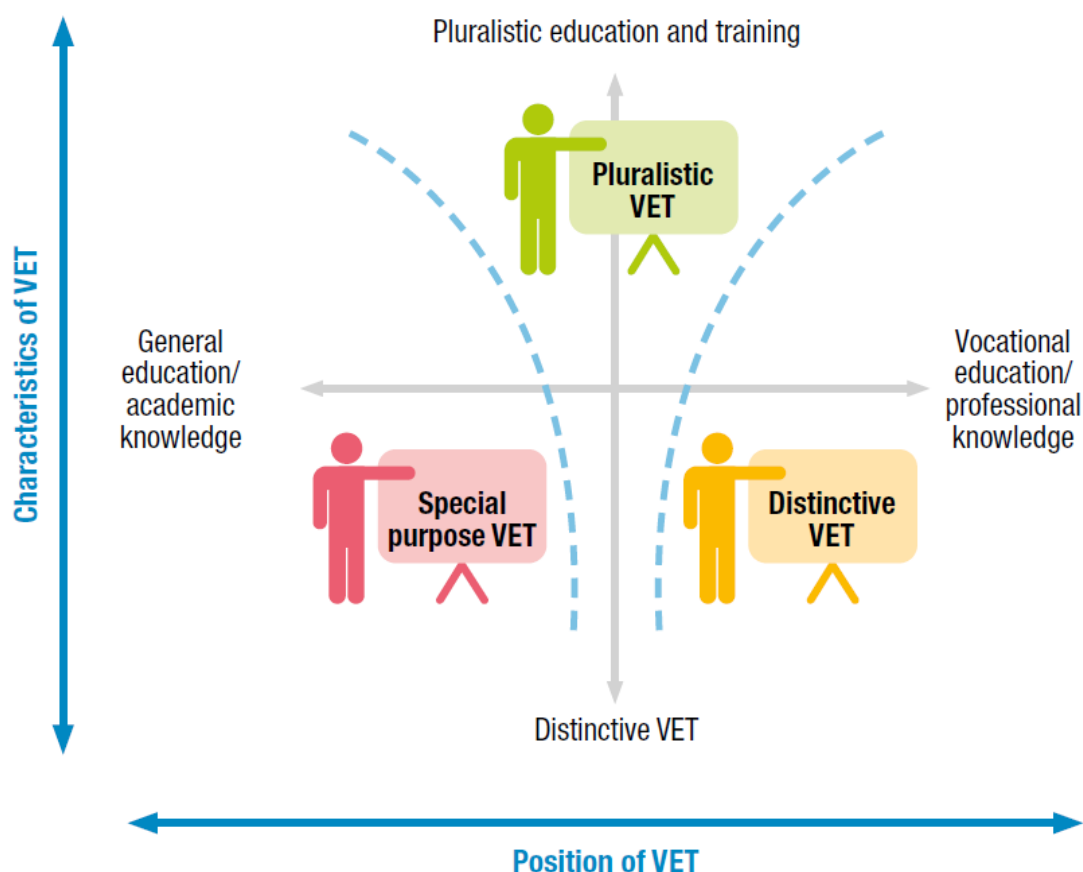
Characteristics of VET

Pluralistic education and training

Pluralistic VET

General education/ academic knowledge

Vocational education/ professional knowledge

Special purpose VET

Distinctive VET

Distinctive VET

Position of VET